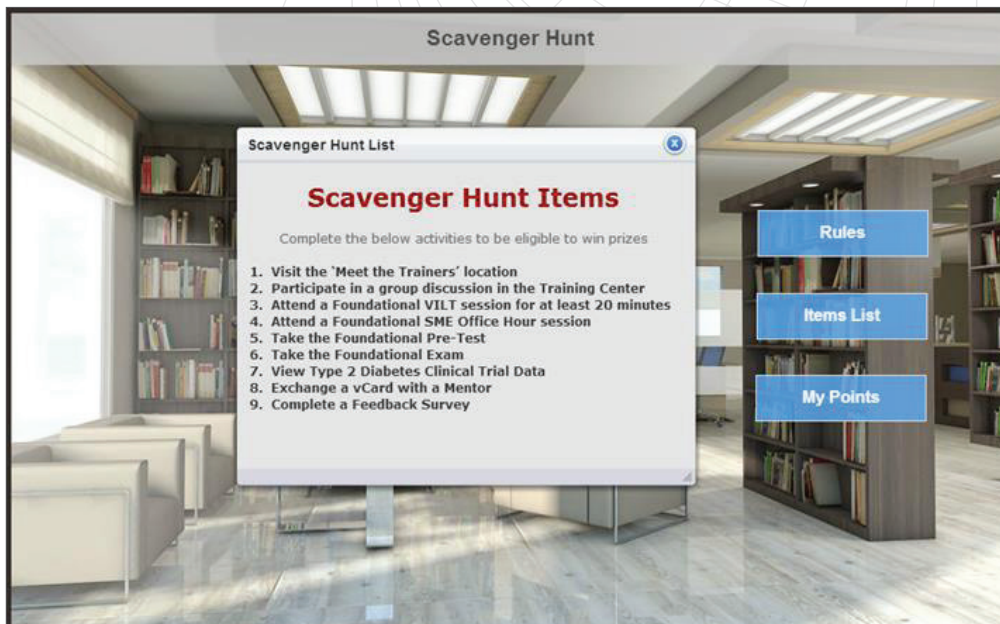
Scavenger Hunt

Scavenger Hunt List

Scavenger Hunt Items

Complete the below activities to be eligible to win prizes

1. Visit the 'Meet the Trainers' location
2. Participate in a group discussion in the Training Center
3. Attend a Foundational VILT session for at least 20 minutes
4. Attend a Foundational SME Office Hour session
5. Take the Foundational Pre-Test
6. Take the Foundational Exam
7. View Type 2 Diabetes Clinical Trial Data
8. Exchange a vCard with a Mentor
9. Complete a Feedback Survey

Rules

Items List

My Points